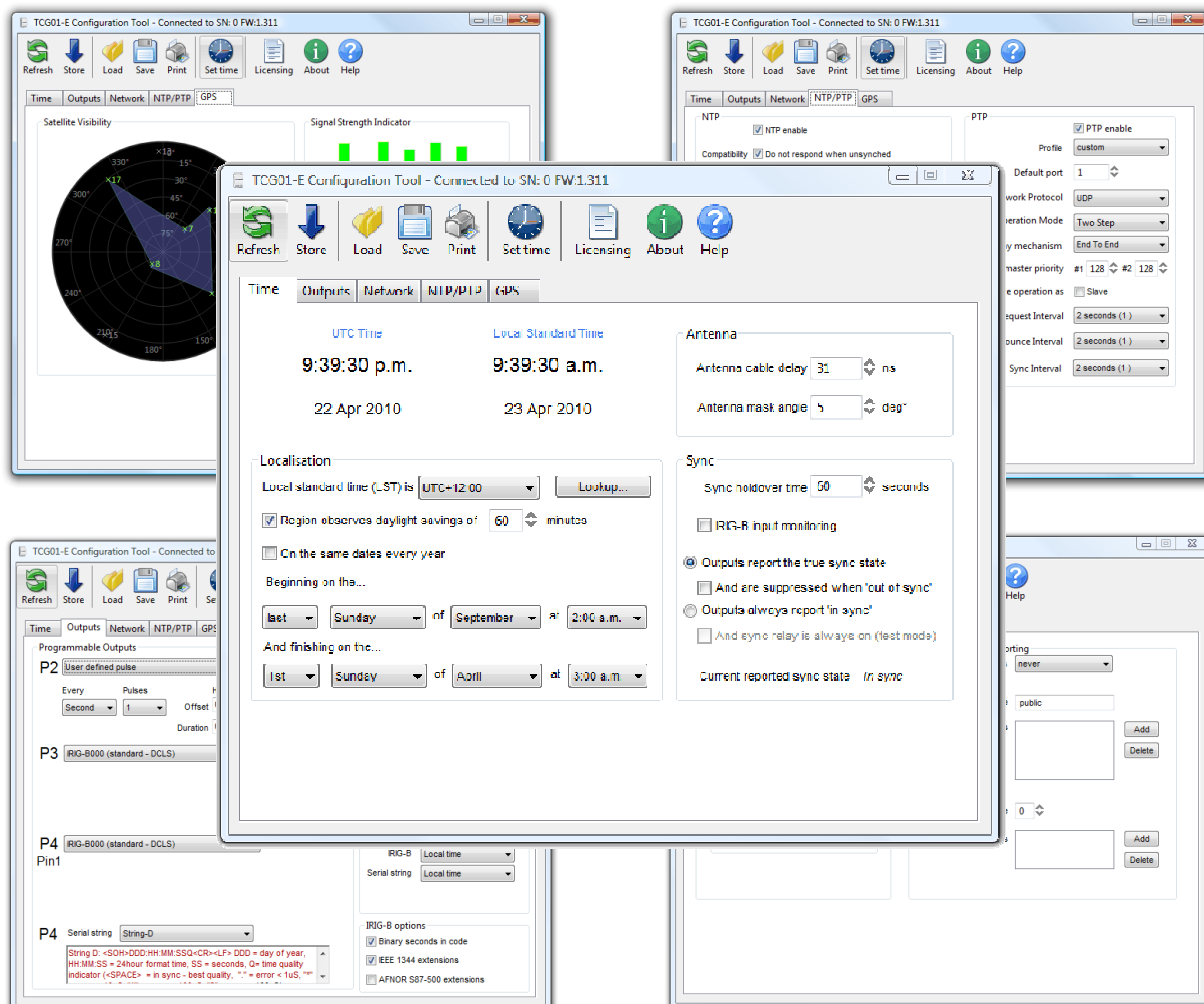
TCG01-E Configuration Tool - Connected to SN: 0 FW:1.311

Refresh Store Load Save Print Set time Licensing About Help

Time Outputs Network NTP/PTP GPS

Satellite Visibility

Signal Strength Indicator

330° 15° 30° 45° 60° 75° 270° 240° 210° 180° 150°

TCG01-E Configuration Tool - Connected to SN: 0 FW:1.311

Refresh Store Load Save Print Set time Licensing About Help

Time Outputs Network NTP/PTP GPS

NTP

NTP enable

Compatibility Do not respond when unsynched

PTP

PTP enable

Profile custom

Default port 1

work Protocol UDP

eration Mode Two Step

y mechanism End To End

master priority #1 128 #2 128

e operation as Slave

equest Interval 2 seconds (1)

ounce Interval 2 seconds (1)

Sync Interval 2 seconds (1)

TCG01-E Configuration Tool - Connected to SN: 0 FW:1.311

Refresh Store Load Save Print Set time Licensing About Help

Time Outputs Network NTP/PTP GPS

UTC Time

9:39:30 p.m.

22 Apr 2010

Local Standard Time

9:39:30 a.m.

23 Apr 2010

Antenna

Antenna cable delay 31 ns

Antenna mask angle 5 deg

Localisation

Local standard time (LST) is UTC+12:00 Lookup...

Region observes daylight savings of 60 minutes

On the same dates every year

Beginning on the...

last Sunday of September at 2:00 a.m.

And finishing on the...

1st Sunday of April at 3:00 a.m.

Sync

Sync holdover time 60 seconds

IRIG-B input monitoring

Outputs report the true sync state

And are suppressed when "out of sync"

Outputs always report "in sync"

And sync relay is always on (test mode)

Current reported sync state In sync

TCG01-E Configuration Tool - Connected to

Refresh Store Load Save Print Se

Time Outputs Network NTP/PTP GPS

Programmable Outputs

P2 User defined pulse

Every Second Pulses 1 Offset Duration

P3 IRIG-B000 (standard - DCLS)

P4 IRIG-B000 (standard - DCLS)

Pin1

IRIG-B Local time

Serial string Local time

P4 Serial string String-D

String D: <SOH>DDD:HH:MM:SSQ<CR><LF> DDD = day of year, HH:MM:SS = 24hour format time, SS = seconds, Q= time quality indicator (<SPACE> = in sync - best quality, "." = error < 1uS,

IRIG-B options

Binary seconds in code

IEEE 1344 extensions

AFNOR S87-500 extensions

Help

orting

never

public

Add

Delete

0

Add

Delete